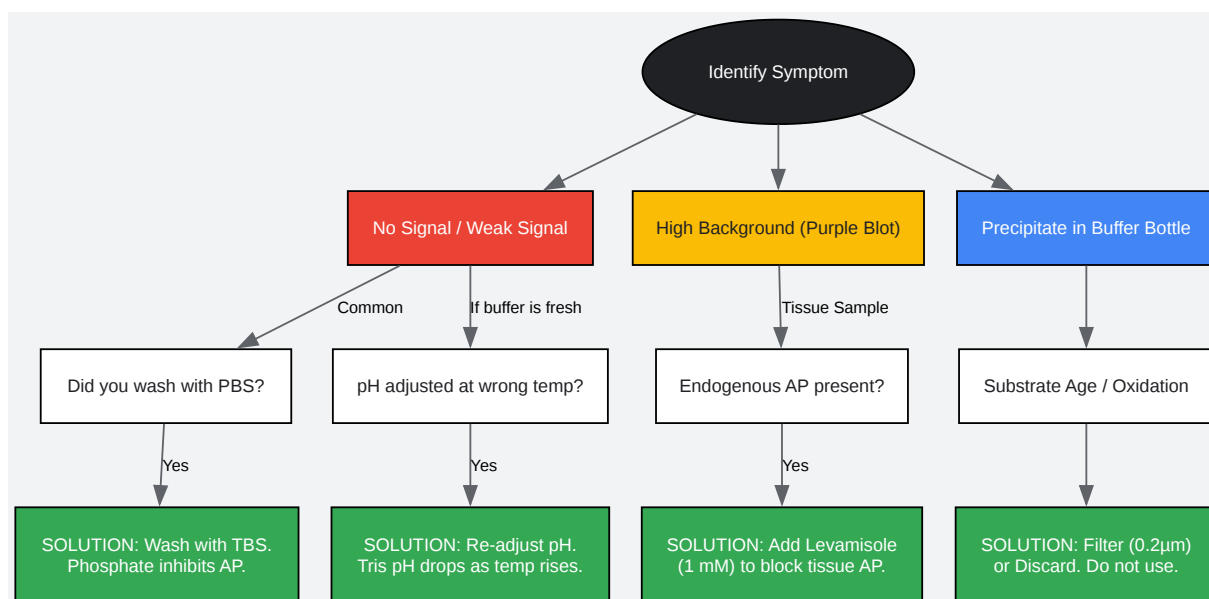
Identify Symptom

No Signal / Weak Signal

High Background (Purple Blot)

Precipitate in Buffer Bottle

Common

If buffer is fresh

Tissue Sample

Did you wash with PBS?

pH adjusted at wrong temp?

Endogenous AP present?

Substrate Age / Oxidation

Yes

Yes

Yes

SOLUTION: Wash with TBS. Phosphate inhibits AP.

SOLUTION: Re-adjust pH. Tris pH drops as temp rises.

SOLUTION: Add Levamisole (1 mM) to block tissue AP.

SOLUTION: Filter (0.2µm) or Discard. Do not use.